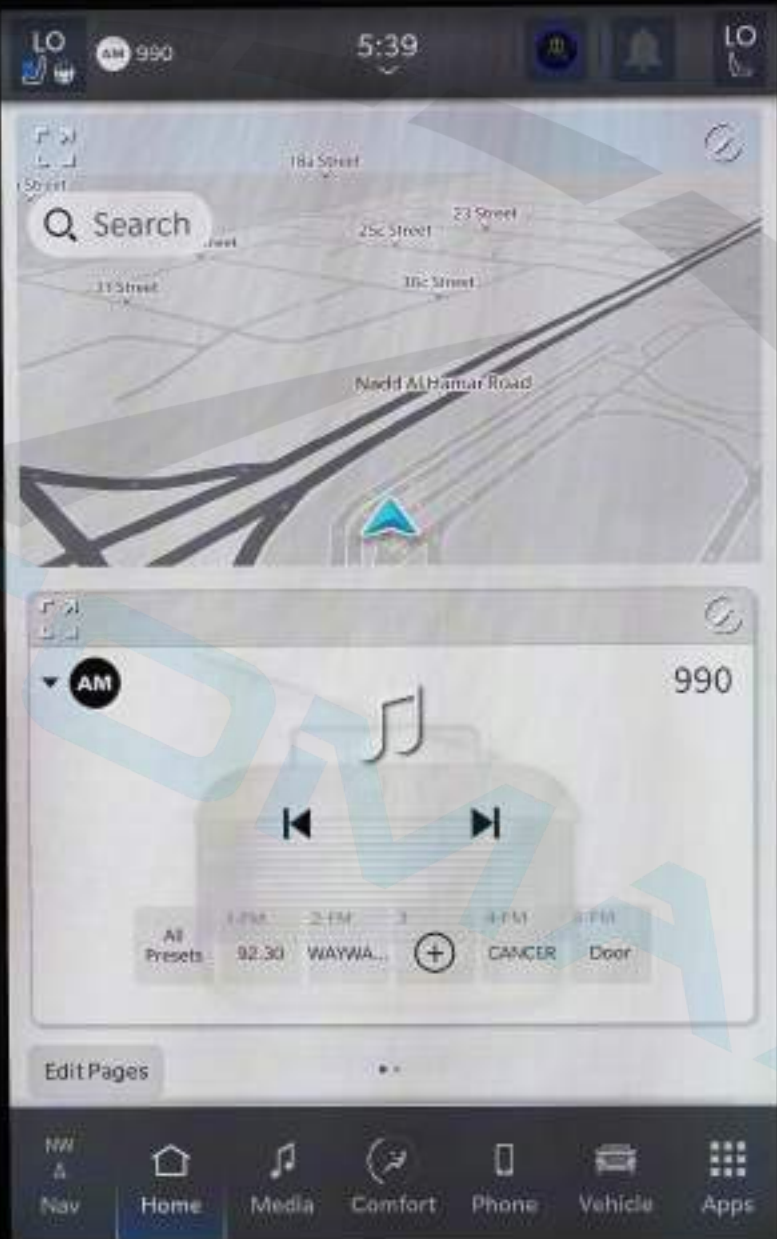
LO

AM 990

5:39

LO

18a Street

Street

Search

23 Street

25c Street

31 Street

30c Street

Nadd Al Hamar Road

AM

990

All Presets

1-FM 92.30

2-FM WAYWA...

3

4-FM CANCER

5-FM Door

Edit Pages

NW Nav

Home

Media

Comfort

Phone

Vehicle

Apps